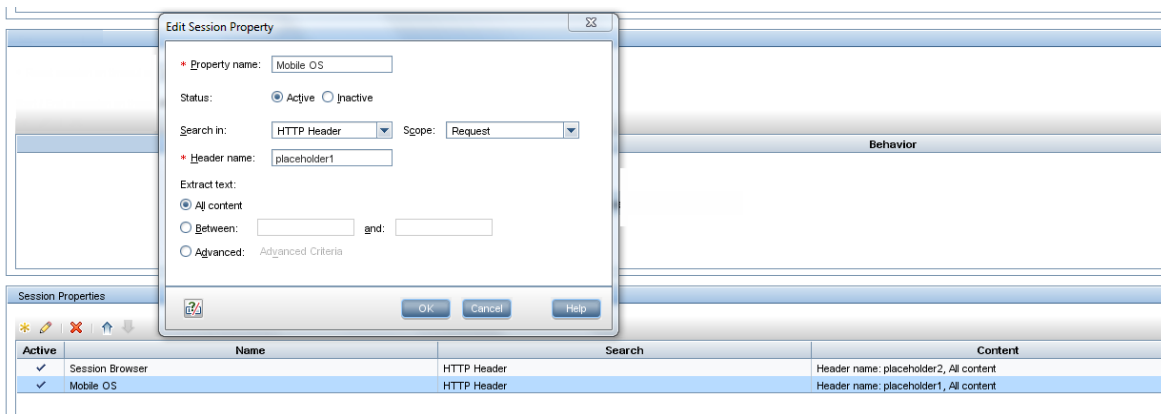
Edit Session Property

* Property name: Mobile OS

Status: Active Inactive

Search in: HTTP Header Scope: Request

* Header name: placeholder1

Extract text:

All content

Between: and:

Advanced: Advanced Criteria

OK Cancel Help

Behavior

Session Properties

| Active | Name | Search | Content |
|---|---|---|---|
| ✓ | Session Browser | HTTP Header | Header name: placeholder2, All content |
| ✓ | Mobile OS | HTTP Header | Header name: placeholder1, All content |